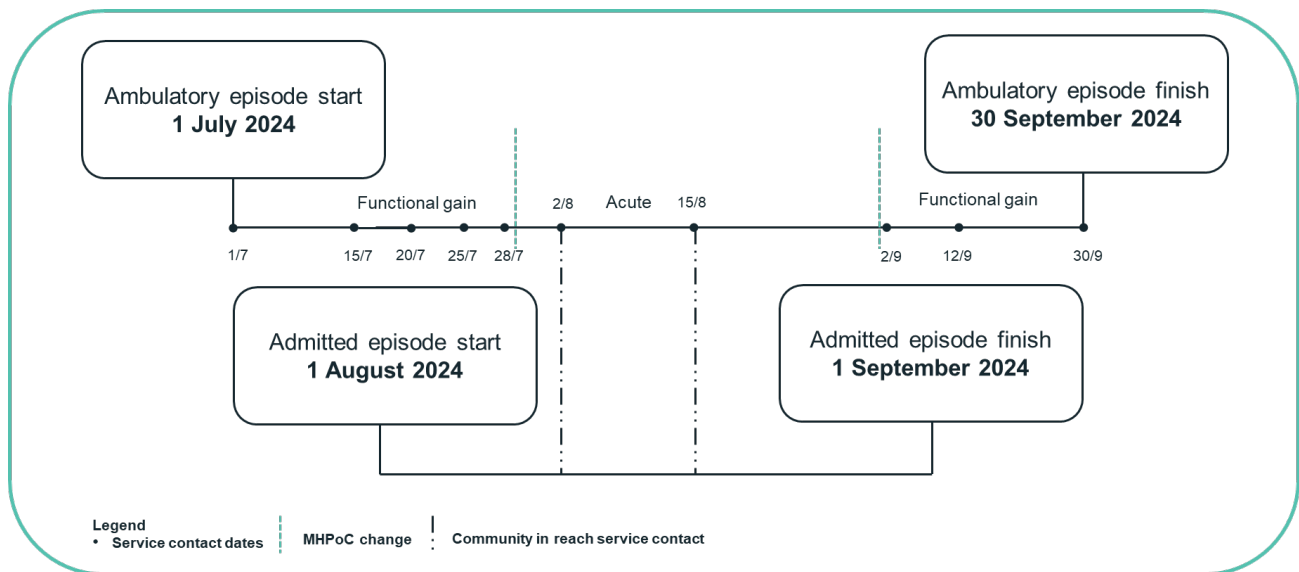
Ambulatory episode start
**1 July 2024**

Ambulatory episode finish
**30 September 2024**

Functional gain

2/8

Acute

15/8

Functional gain

1/7

15/7

20/7

25/7

28/7

2/9

12/9

30/9

Admitted episode start
**1 August 2024**

Admitted episode finish
**1 September 2024**

**Legend**
• **Service contact dates**

**MHPoC change**

**Community in reach service contact**